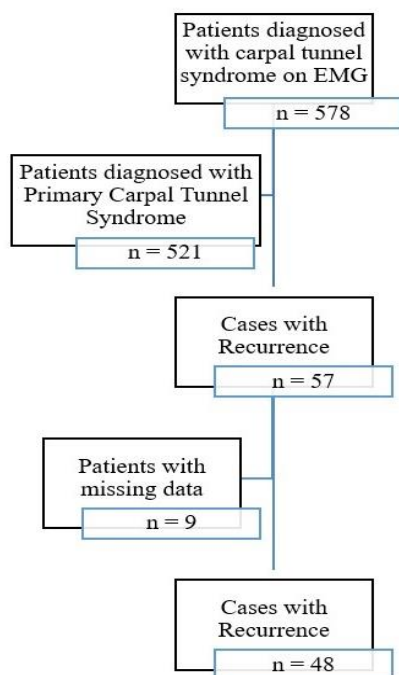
Patients diagnosed with carpal tunnel syndrome on EMG

n = 578

Patients diagnosed with Primary Carpal Tunnel Syndrome

n = 521

Cases with Recurrence

n = 57

Patients with missing data

n = 9

Cases with Recurrence

n = 48